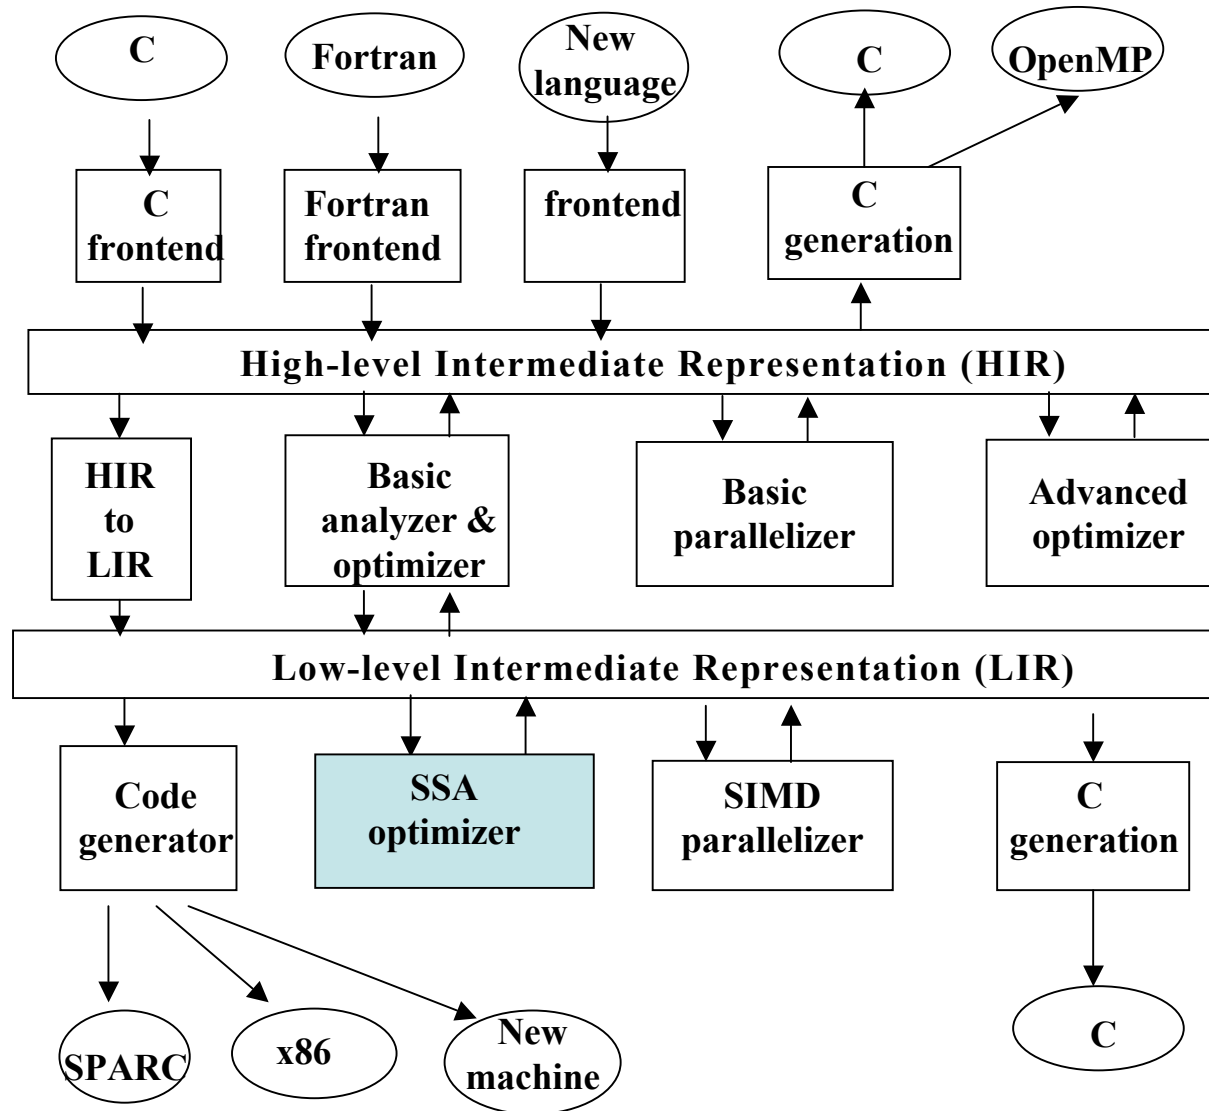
C

Fortran

New language

C

OpenMP

C frontend

Fortran frontend

frontend

C generation

High-level Intermediate Representation (HIR)

HIR to LIR

Basic analyzer & optimizer

Basic parallelizer

Advanced optimizer

Low-level Intermediate Representation (LIR)

Code generator

SSA optimizer

SIMD parallelizer

C generation

SPARC

x86

New machine

C